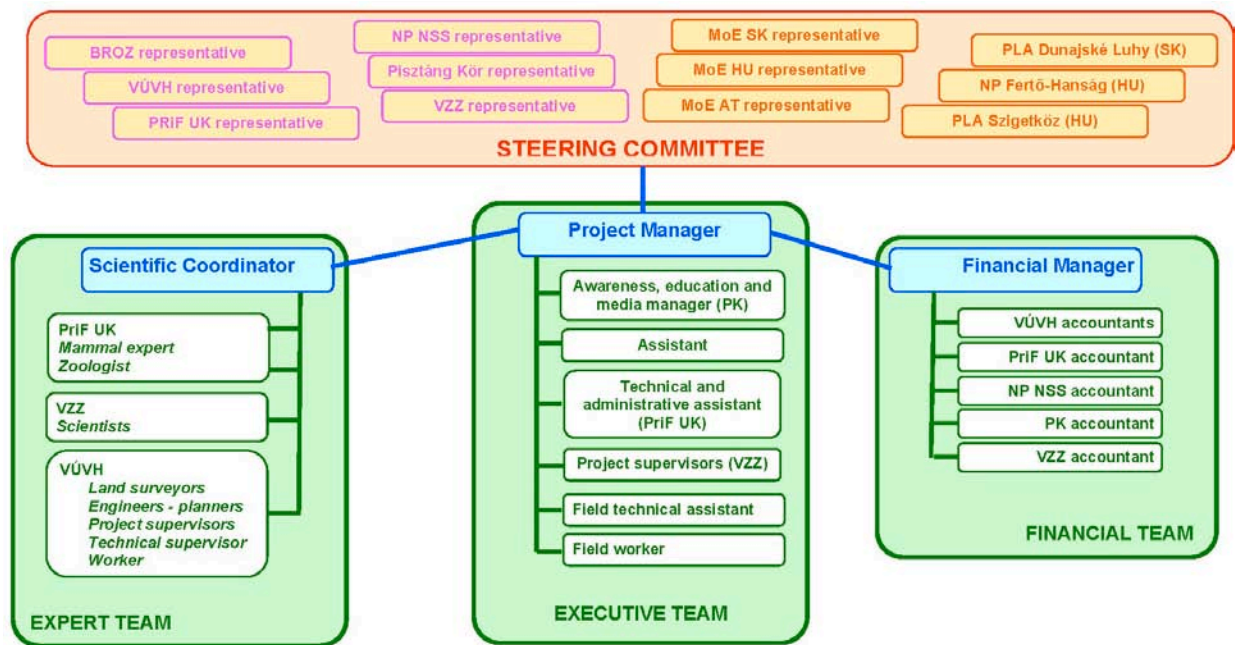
BROZ representative
VÚVH representative
PRiF UK representative
NP NSS representative
Pisztáng Kör representative
VZZ representative
MoE SK representative
MoE HU representative
MoE AT representative
PLA Dunajské Luhy (SK)
NP Fertő-Hanság (HU)
PLA Szigetköz (HU)

STEERING COMMITTEE

Scientific Coordinator

PriF UK
Mammal expert
Zoologist

VZZ
Scientists

VÚVH
Land surveyors
Engineers - planners
Project supervisors
Technical supervisor
Worker

EXPERT TEAM

Project Manager

Awareness, education and media manager (PK)

Assistant

Technical and administrative assistant (PriF UK)

Project supervisors (VZZ)

Field technical assistant

Field worker

EXECUTIVE TEAM

Financial Manager

VÚVH accountants

PriF UK accountant

NP NSS accountant

PK accountant

VZZ accountant

FINANCIAL TEAM